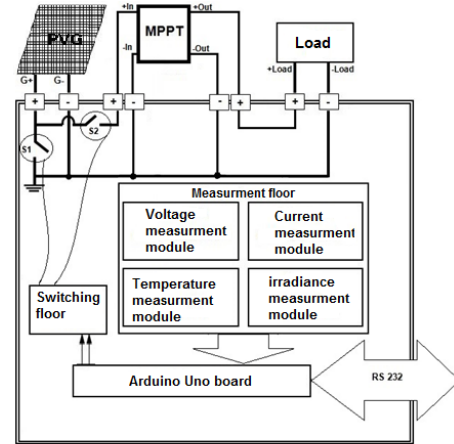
PVG
G+
G-
+In
+Out
MPPT
-In
-Out
Load
+Load
-Load
+
-
+
-
-
+
+
-
S1
S2
Measurment floor
Voltage measurment module
Current measurment module
Temperature measurment module
irradiance measurment module
Switching floor
Arduino Uno board
RS 232